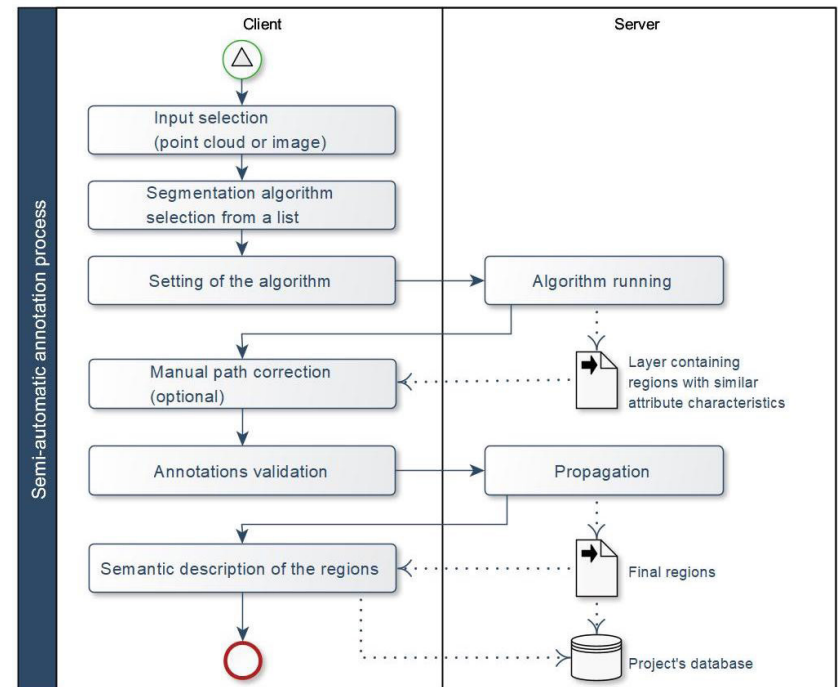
Semi-automatic annotation process

Client

Server

Input selection (point cloud or image)

Segmentation algorithm selection from a list

Setting of the algorithm

Algorithm running

Layer containing regions with similar attribute characteristics

Manual path correction (optional)

Annotations validation

Propagation

Semantic description of the regions

Final regions

Project's database